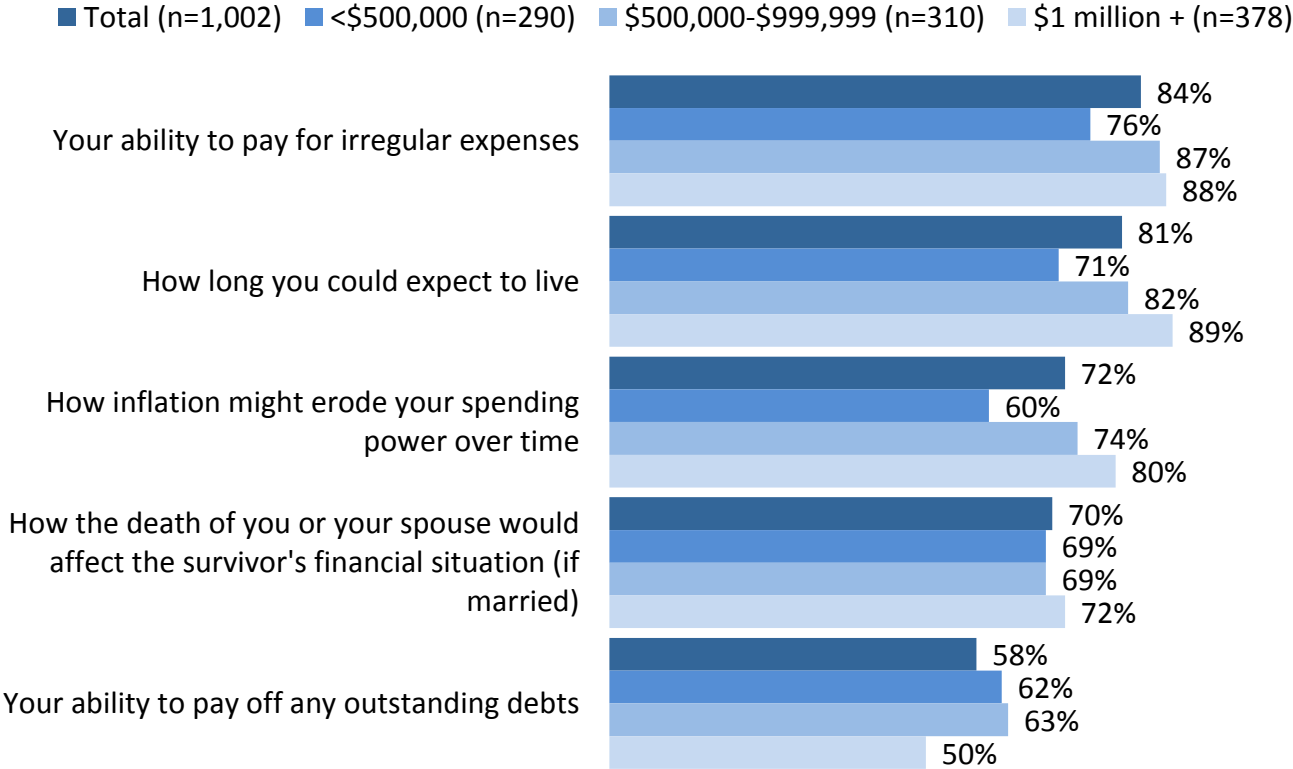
Total (n=1,002) <\$500,000 (n=290) \$500,000-\$999,999 (n=310) \$1 million + (n=378)

Your ability to pay for irregular expenses
84%
76%
87%
88%

How long you could expect to live
81%
71%
82%
89%

How inflation might erode your spending power over time
72%
60%
74%
80%

How the death of you or your spouse would affect the survivor's financial situation (if married)
70%
69%
69%
72%

Your ability to pay off any outstanding debts
58%
62%
63%
50%